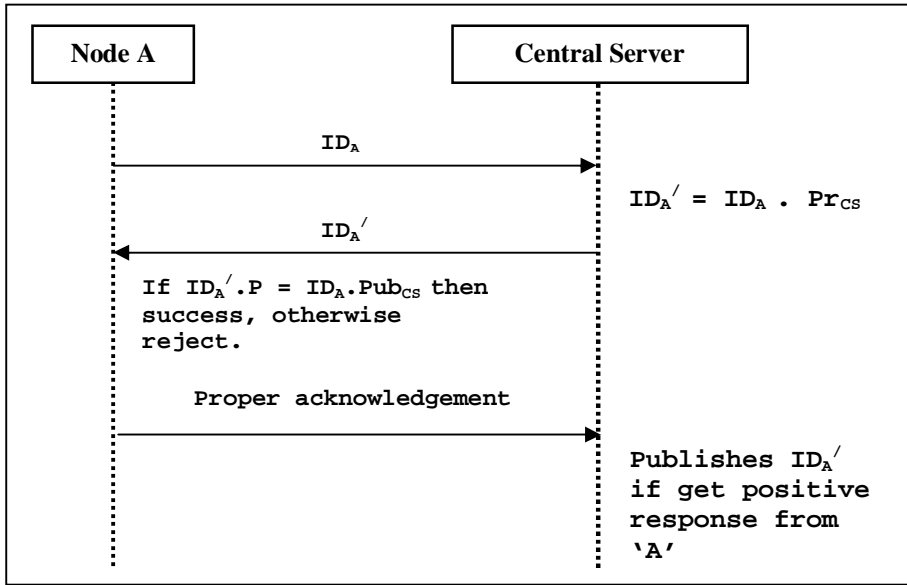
Node A

Central Server

$ID_A$

$ID_A^{/} = ID_A . Pr_{CS}$

$ID_A^{/}$

If $ID_A^{/}.P = ID_A.Pub_{CS}$ then success, otherwise reject.

Proper acknowledgement

Publishes $ID_A^{/}$ if get positive response from 'A'